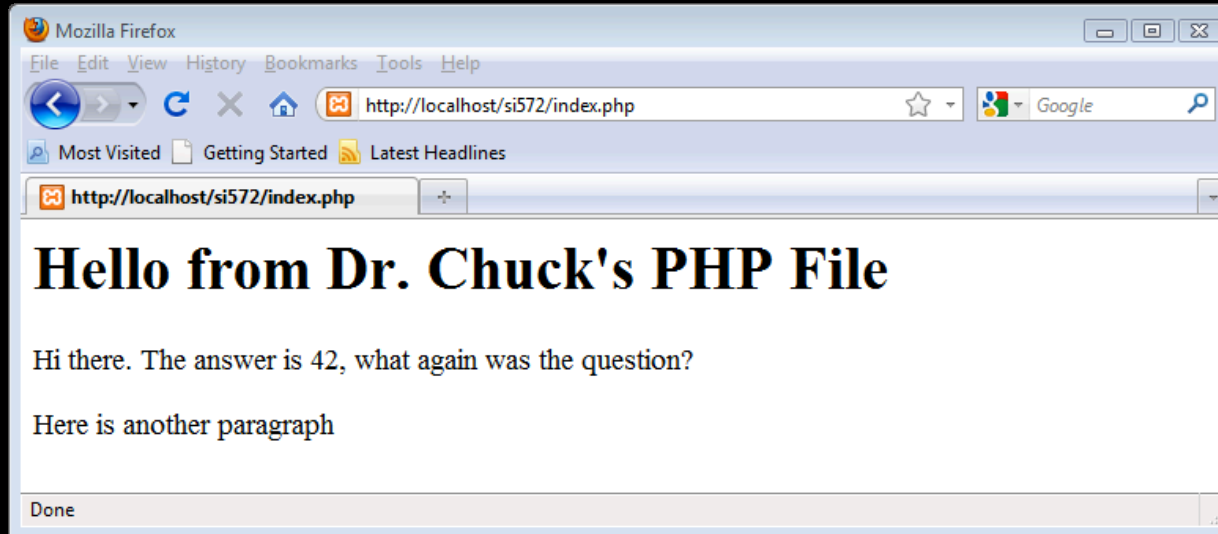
Mozilla Firefox

File Edit View History Bookmarks Tools Help

http://localhost/si572/index.php

Google

Most Visited Getting Started Latest Headlines

http://localhost/si572/index.php

+

# Hello from Dr. Chuck's PHP File

Hi there. The answer is 42, what again was the question?

Here is another paragraph

Done